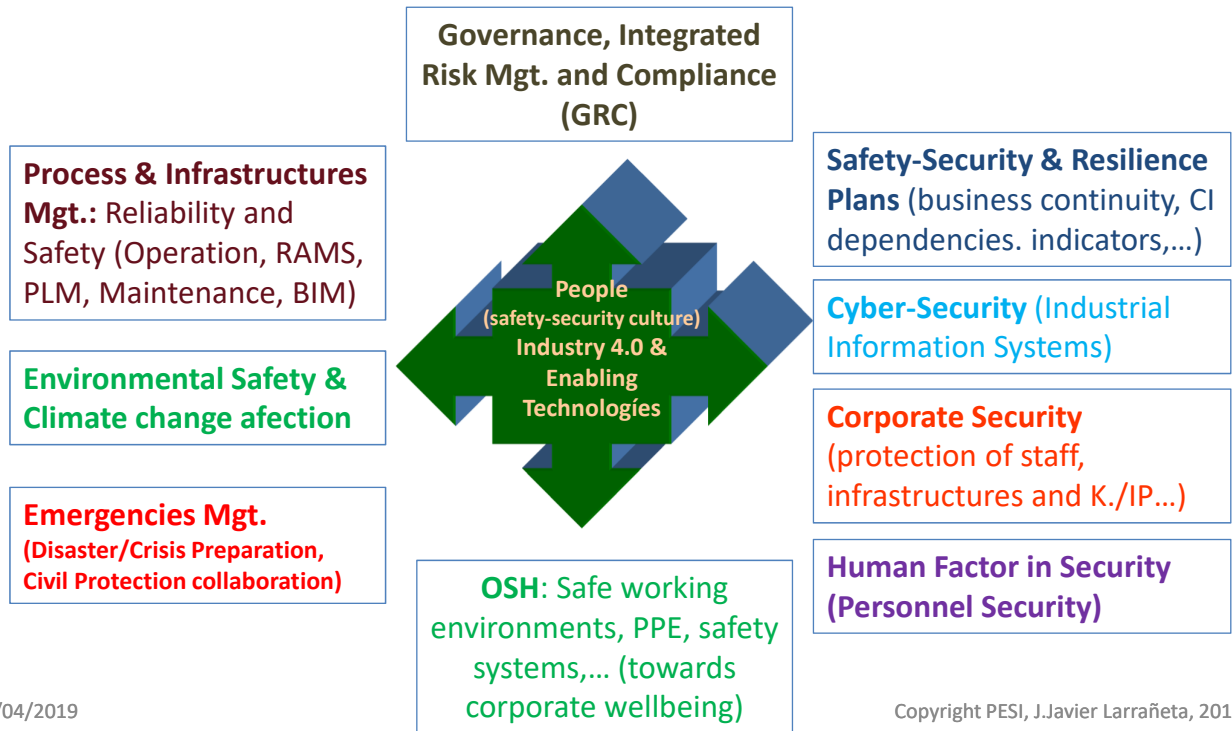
Governance, Integrated Risk Mgt. and Compliance (GRC)

Process & Infrastructures Mgt.: Reliability and Safety (Operation, RAMS, PLM, Maintenance, BIM)

Environmental Safety & Climate change afection

Emergencies Mgt. (Disaster/Crisis Preparation, Civil Protection collaboration)

People (safety-security culture) Industry 4.0 & Enabling Technologíes

Safety-Security & Resilience Plans (business continuity, CI dependencies. indicators,…)

Cyber-Security (Industrial Information Systems)

Corporate Security (protection of staff, infrastructures and K./IP…)

Human Factor in Security (Personnel Security)

OSH: Safe working environments, PPE, safety systems,… (towards corporate wellbeing)

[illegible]/04/2019

Copyright PESI, J.Javier Larrañeta, 201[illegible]